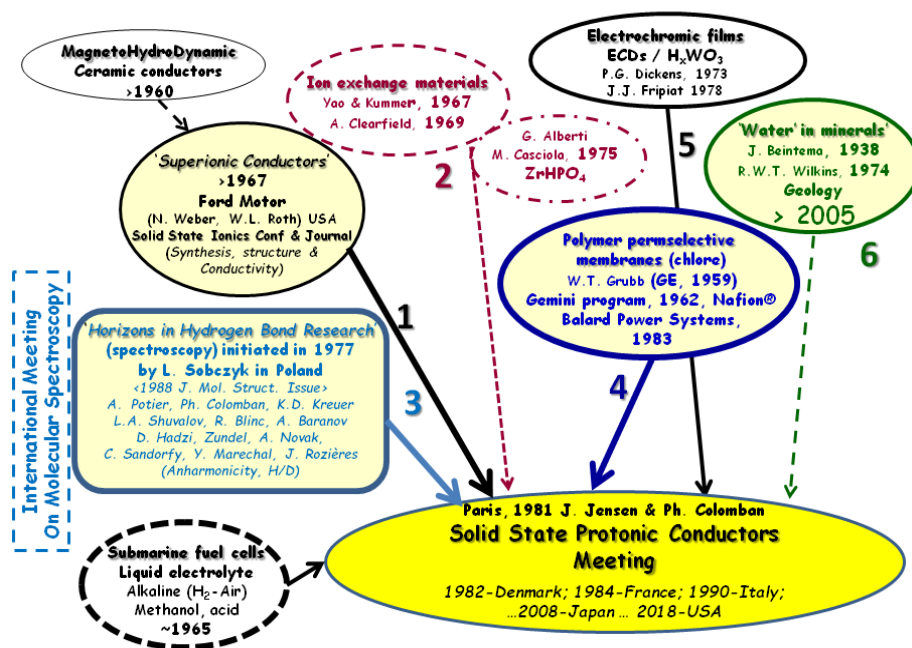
MagnetoHydroDynamic
Ceramic conductors
>1960

Ion exchange materials
Yao & Kummer, 1967
A. Clearfield, 1969

G. Alberti
M. Casciola, 1975
$ZrHPO_4$

2

Electrochromic films
ECDs / $H_xWO_3$
P.G. Dickens, 1973
J.J. Fripiat 1978

5

'Water' in minerals'
J. Beintema, 1938
R.W.T. Wilkins, 1974
Geology
> 2005

6

'Superionic Conductors'
>1967
Ford Motor
(N. Weber, W.L. Roth) USA
Solid State Ionics Conf & Journal
(Synthesis, structure & Conductivity)

Polymer permselective membranes (chlore)
W.T. Grubb (GE, 1959)
Gemini program, 1962, Nafion®
Balard Power Systems, 1983

1

International Meeting
On Molecular Spectroscopy

'Horizons in Hydrogen Bond Research'
(spectroscopy) initiated in 1977
by L. Sobczyk in Poland
<1988 J. Mol. Struct. Issue>
A. Potier, Ph. Colomban, K.D. Kreuer
L.A. Shuvalov, R. Blinc, A. Baranov
D. Hadzi, Zundel, A. Novak,
C. Sandorfy, Y. Marechal, J. Rozières
(Anharmonicity, H/D)

3

4

Paris, 1981 J. Jensen & Ph. Colomban
Solid State Protonic Conductors
Meeting
1982-Denmark; 1984-France; 1990-Italy;
...2008-Japan ... 2018-USA

Submarine fuel cells
Liquid electrolyte
Alkaline ($H_2$-Air)
Methanol, acid
~1965